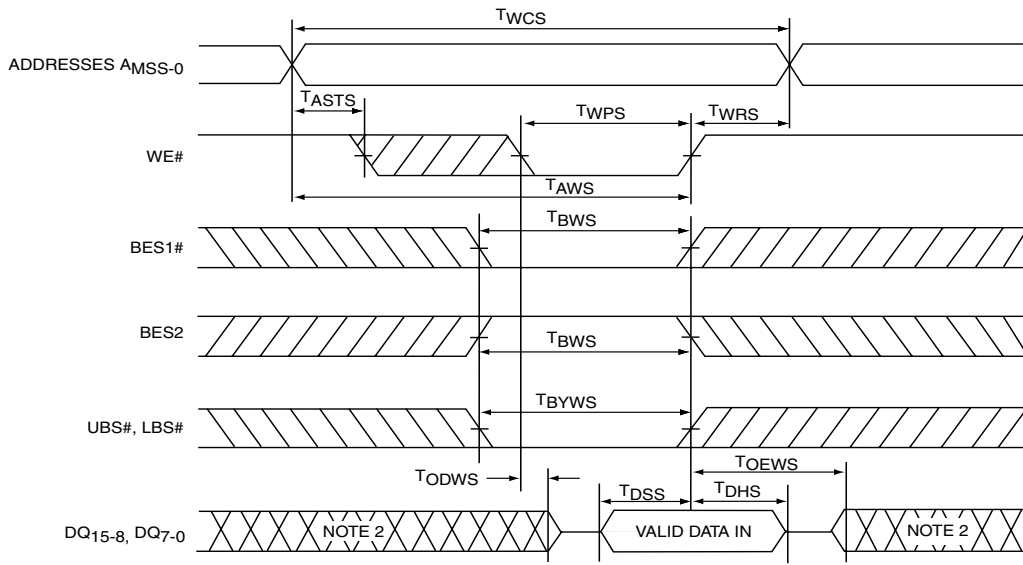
$T_{WCS}$

ADDRESSES $A_{MSS-0}$

$T_{ASTS}$

$T_{WPS}$

$T_{WRS}$

WE#

$T_{AWS}$

$T_{BWS}$

BES1#

BES2

$T_{BWS}$

$T_{BYWS}$

UBS#, LBS#

$T_{OEWS}$

$T_{ODWS}$

$T_{DSS}$

$T_{DHS}$

$DQ_{15-8}$, $DQ_{7-0}$

NOTE 2

VALID DATA IN

NOTE 2